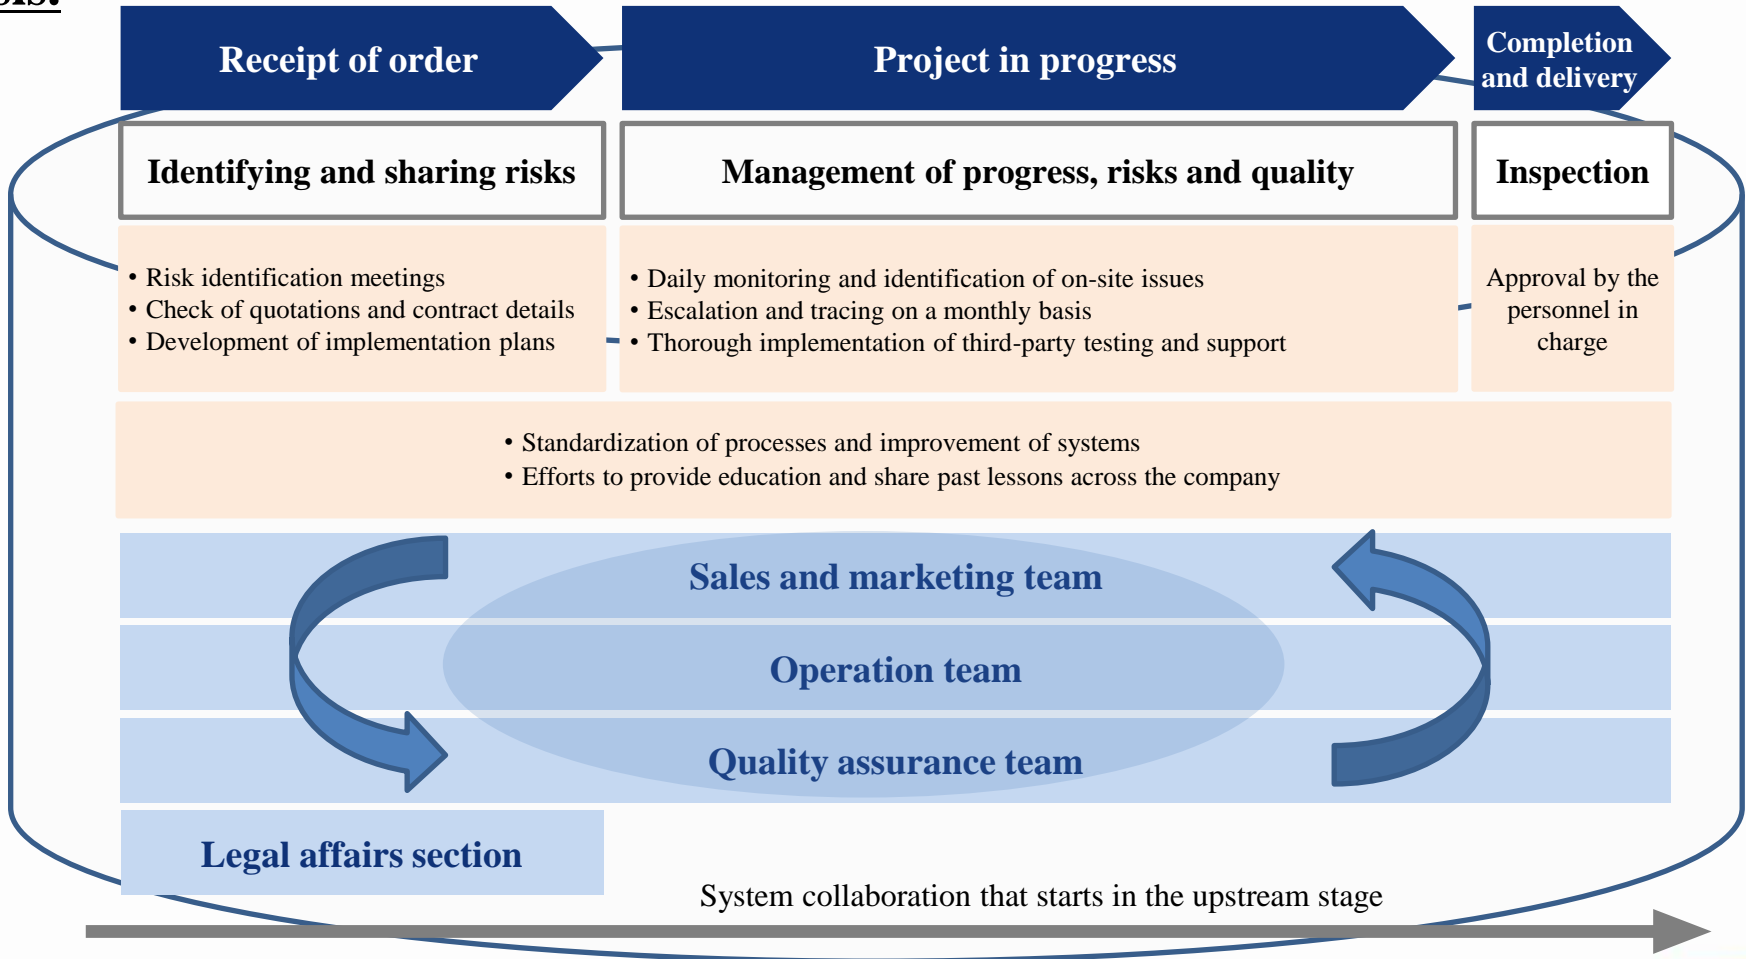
Receipt of order

Project in progress

Completion and delivery

Identifying and sharing risks

Management of progress, risks and quality

Inspection

• Risk identification meetings
• Check of quotations and contract details
• Development of implementation plans

• Daily monitoring and identification of on-site issues
• Escalation and tracing on a monthly basis
• Thorough implementation of third-party testing and support

Approval by the personnel in charge

• Standardization of processes and improvement of systems
• Efforts to provide education and share past lessons across the company

Sales and marketing team

Operation team

Quality assurance team

Legal affairs section

System collaboration that starts in the upstream stage